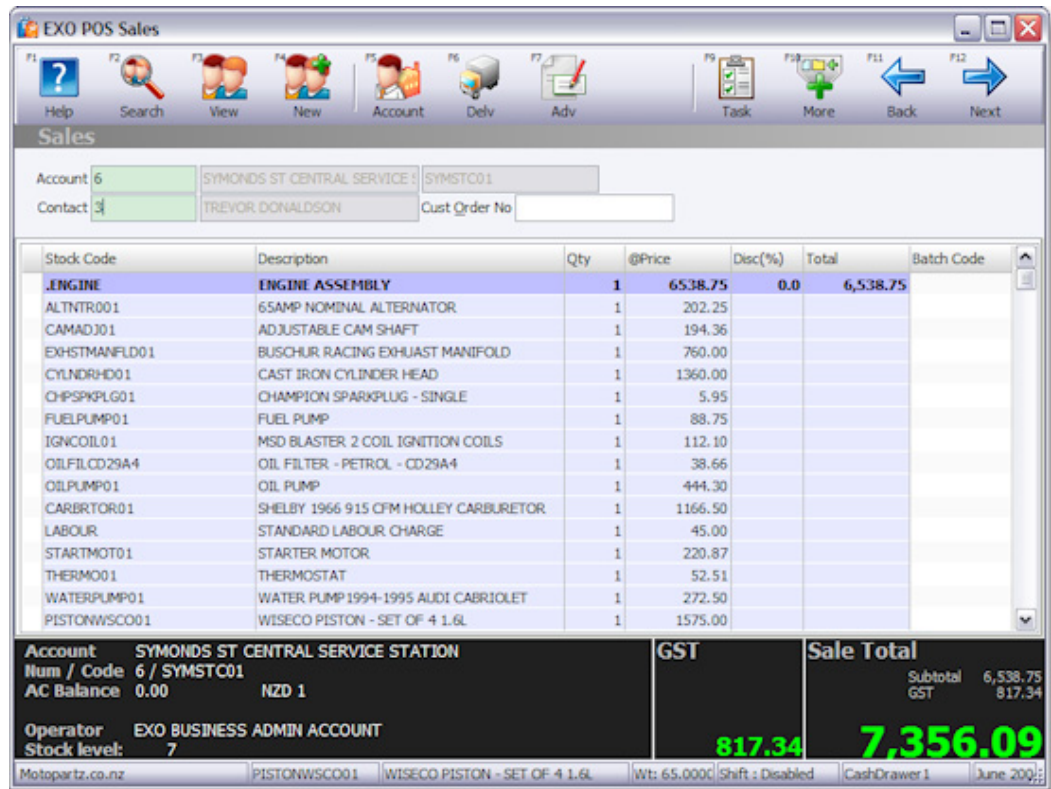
EXO POS Sales

F1 Help F2 Search F3 View F4 New F5 Account F6 Delv F7 Adv F9 Task F10 More F11 Back F12 Next

Sales

Account 6 SYMONDS ST CENTRAL SERVICE S SYMSTC01
Contact 3 TREVOR DONALDSON Cust Order No

| Stock Code | Description | Qty | @Price | Disc(%) | Total | Batch Code |
|---|---|---|---|---|---|---|
| .ENGINE | ENGINE ASSEMBLY | 1 | 6538.75 | 0.0 | 6,538.75 | |
| ALTNTR001 | 65AMP NOMINAL ALTERNATOR | 1 | 202.25 | | | |
| CAMADJ01 | ADJUSTABLE CAM SHAFT | 1 | 194.36 | | | |
| EXHSTMANFLD01 | BUSCHUR RACING EXHUAST MANIFOLD | 1 | 760.00 | | | |
| CYLNDRHD01 | CAST IRON CYLINDER HEAD | 1 | 1360.00 | | | |
| CHPSPKPLG01 | CHAMPION SPARKPLUG - SINGLE | 1 | 5.95 | | | |
| FUELPUMP01 | FUEL PUMP | 1 | 88.75 | | | |
| IGNCOIL01 | MSD BLASTER 2 COIL IGNITION COILS | 1 | 112.10 | | | |
| OILFILCD29A4 | OIL FILTER - PETROL - CD29A4 | 1 | 38.66 | | | |
| OILPUMP01 | OIL PUMP | 1 | 444.30 | | | |
| CARBRTOR01 | SHELBY 1966 915 CFM HOLLEY CARBURETOR | 1 | 1166.50 | | | |
| LABOUR | STANDARD LABOUR CHARGE | 1 | 45.00 | | | |
| STARTMOT01 | STARTER MOTOR | 1 | 220.87 | | | |
| THERMO01 | THERMOSTAT | 1 | 52.51 | | | |
| WATERPUMP01 | WATER PUMP 1994-1995 AUDI CABRIOLET | 1 | 272.50 | | | |
| PISTONWSCO01 | WISECO PISTON - SET OF 4 1.6L | 1 | 1575.00 | | | |

Account SYMONDS ST CENTRAL SERVICE STATION
Num / Code 6 / SYMSTC01
AC Balance 0.00 NZD 1

Operator EXO BUSINESS ADMIN ACCOUNT
Stock level: 7

GST
817.34

Sale Total
Subtotal 6,538.75
GST 817.34
7,356.09

Motopartz.co.nz | PISTONWSCO01 | WISECO PISTON - SET OF 4 1.6L | Wt: 65.0000 | Shift : Disabled | CashDrawer1 | June 20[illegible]